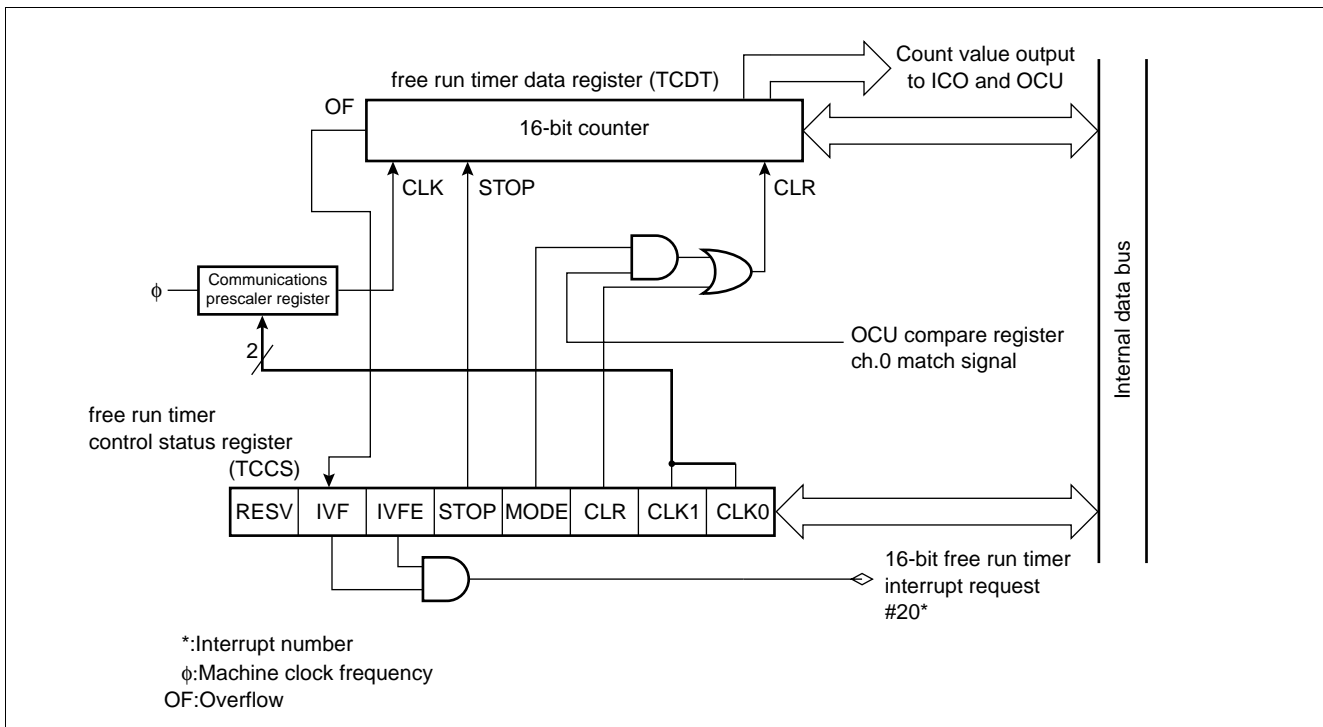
free run timer data register (TCDT)

Count value output to ICO and OCU

OF

16-bit counter

CLK

STOP

CLR

$\phi$

Communications prescaler register

2

OCU compare register ch.0 match signal

Internal data bus

free run timer control status register (TCCS)

| RESV | IVF | IVFE | STOP | MODE | CLR | CLK1 | CLK0 |
|---|---|---|---|---|---|---|---|

16-bit free run timer interrupt request #20*

*:Interrupt number
$\phi$:Machine clock frequency
OF:Overflow